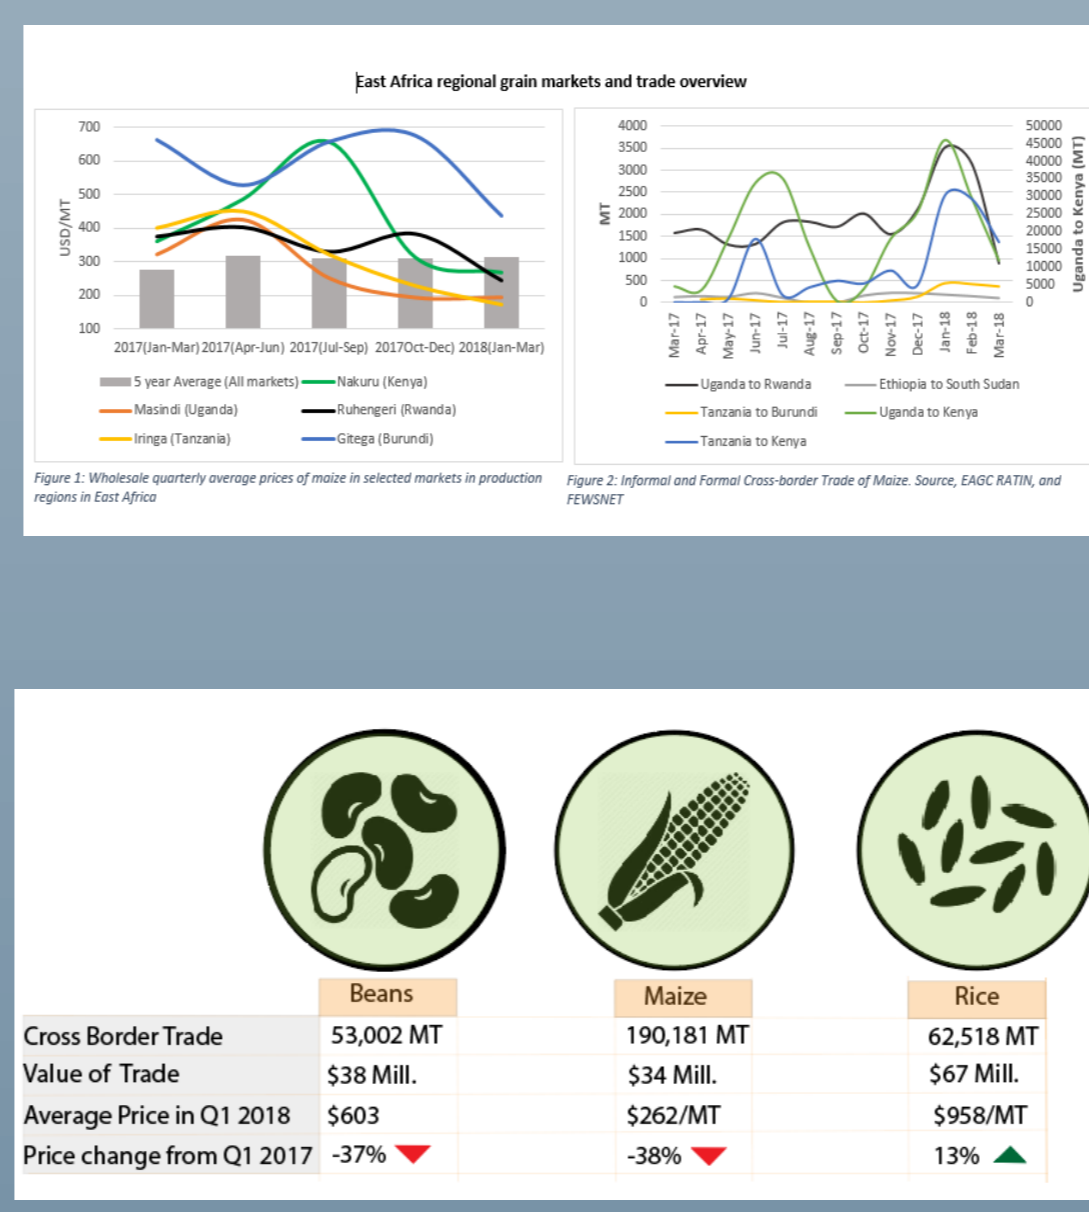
East Africa regional grain markets and trade overview

USD/MT
700
600
500
400
300
200
100
2017(Jan-Mar) 2017(Apr-Jun) 2017(Jul-Sep) 2017Oct-Dec) 2018(Jan-Mar)

5 year Average (All markets)
Nakuru (Kenya)
Masindi (Uganda)
Ruhengeri (Rwanda)
Iringa (Tanzania)
Gitega (Burundi)

Figure 1: Wholesale quarterly average prices of maize in selected markets in production regions in East Africa

MT
4000
3500
3000
2500
2000
1500
1000
500
0
Mar-17 Apr-17 May-17 Jun-17 Jul-17 Aug-17 Sep-17 Oct-17 Nov-17 Dec-17 Jan-18 Feb-18 Mar-18
50000
45000
40000
35000
30000
25000
20000
15000
10000
5000
0
Uganda to Kenya (MT)

Uganda to Rwanda
Ethiopia to South Sudan
Tanzania to Burundi
Uganda to Kenya
Tanzania to Kenya

Figure 2: Informal and Formal Cross-border Trade of Maize. Source, EAGC RATIN, and FEWSNET

| | Beans | Maize | Rice |
|---|---|---|---|
| Cross Border Trade | 53,002 MT | 190,181 MT | 62,518 MT |
| Value of Trade | $38 Mill. | $34 Mill. | $67 Mill. |
| Average Price in Q1 2018 | $603 | $262/MT | $958/MT |
| Price change from Q1 2017 | -37% | -38% | 13% |